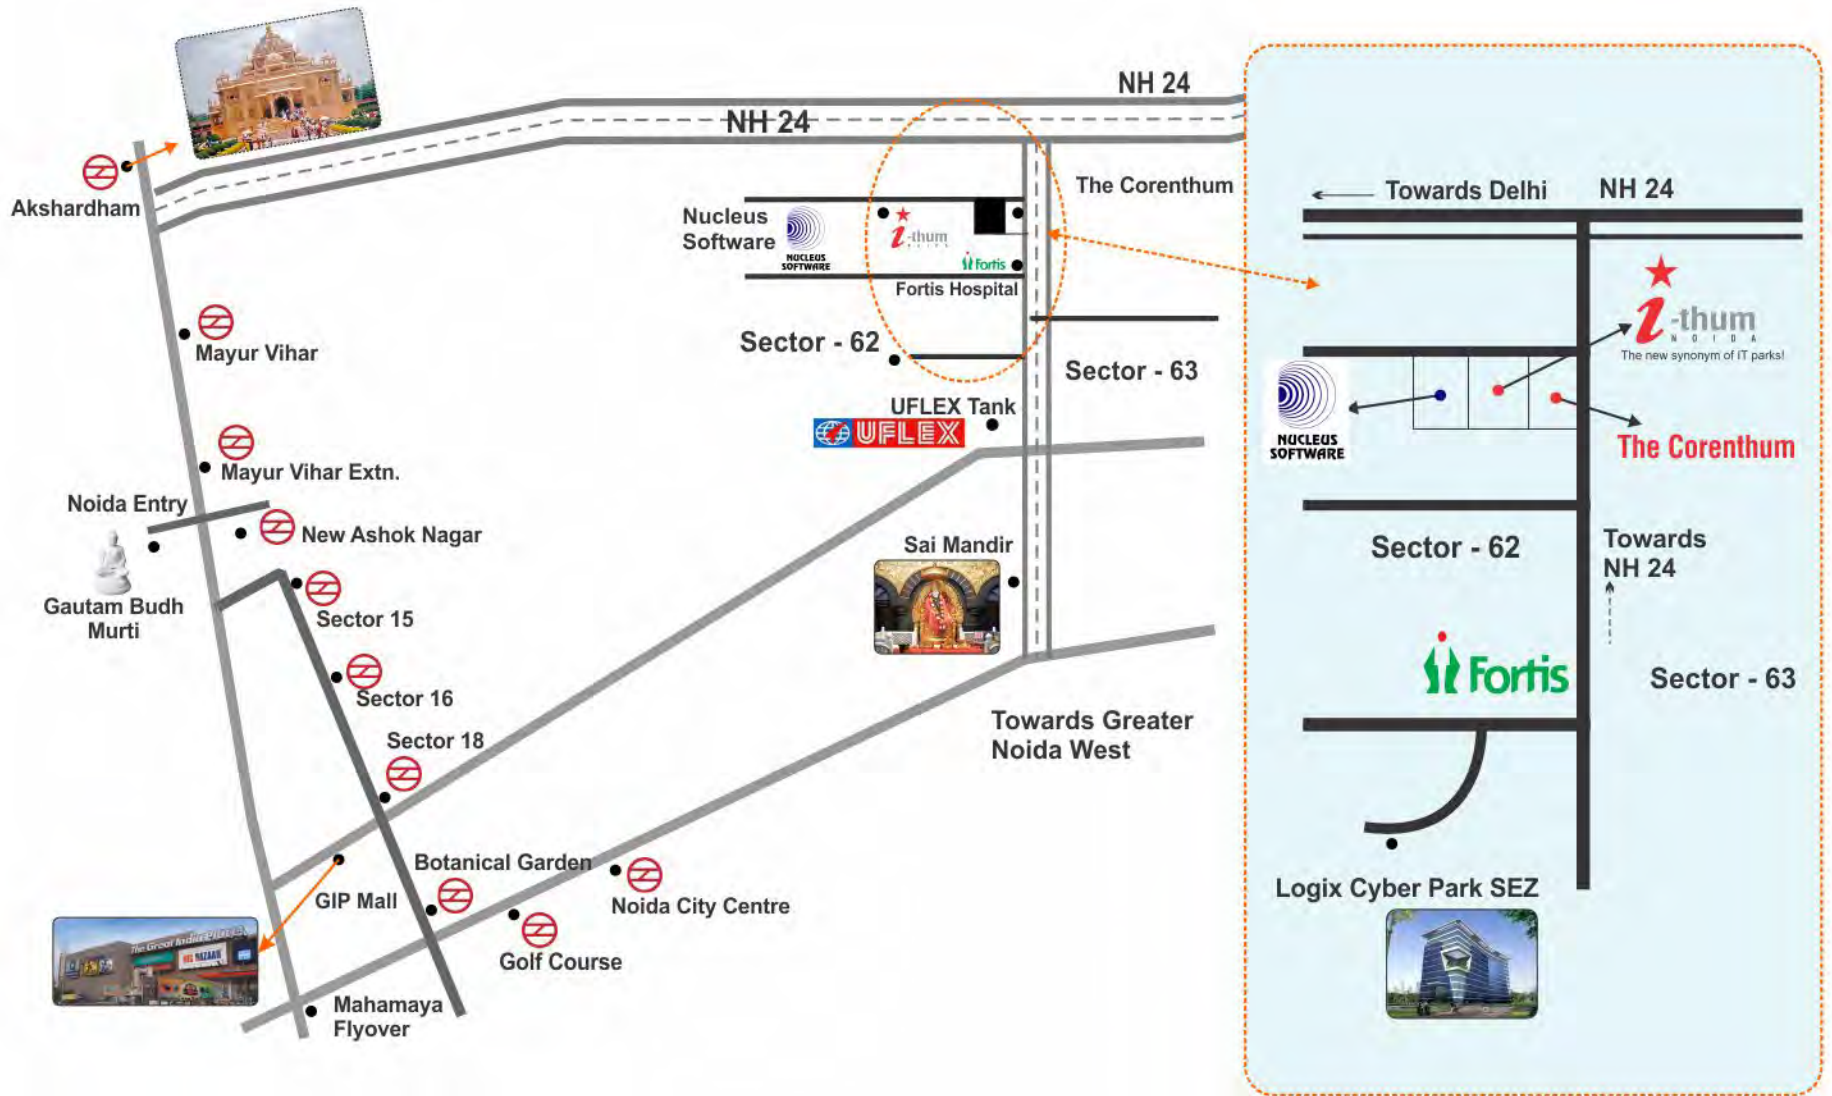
NH 24
NH 24
Akshardham
Mayur Vihar
Mayur Vihar Extn.
Noida Entry
New Ashok Nagar
Gautam Budh Murti
Sector 15
Sector 16
Sector 18
GIP Mall
Botanical Garden
Noida City Centre
Golf Course
Mahamaya Flyover
Nucleus Software
NUCLEUS SOFTWARE
i-thum
Fortis
Fortis Hospital
The Corenthum
Sector - 62
Sector - 63
UFLEX Tank
UFLEX
Sai Mandir
Towards Greater Noida West

Towards Delhi
NH 24
i-thum
NOIDA
The new synonym of IT parks!
NUCLEUS SOFTWARE
The Corenthum
Sector - 62
Towards NH 24
Fortis
Sector - 63
Logix Cyber Park SEZ